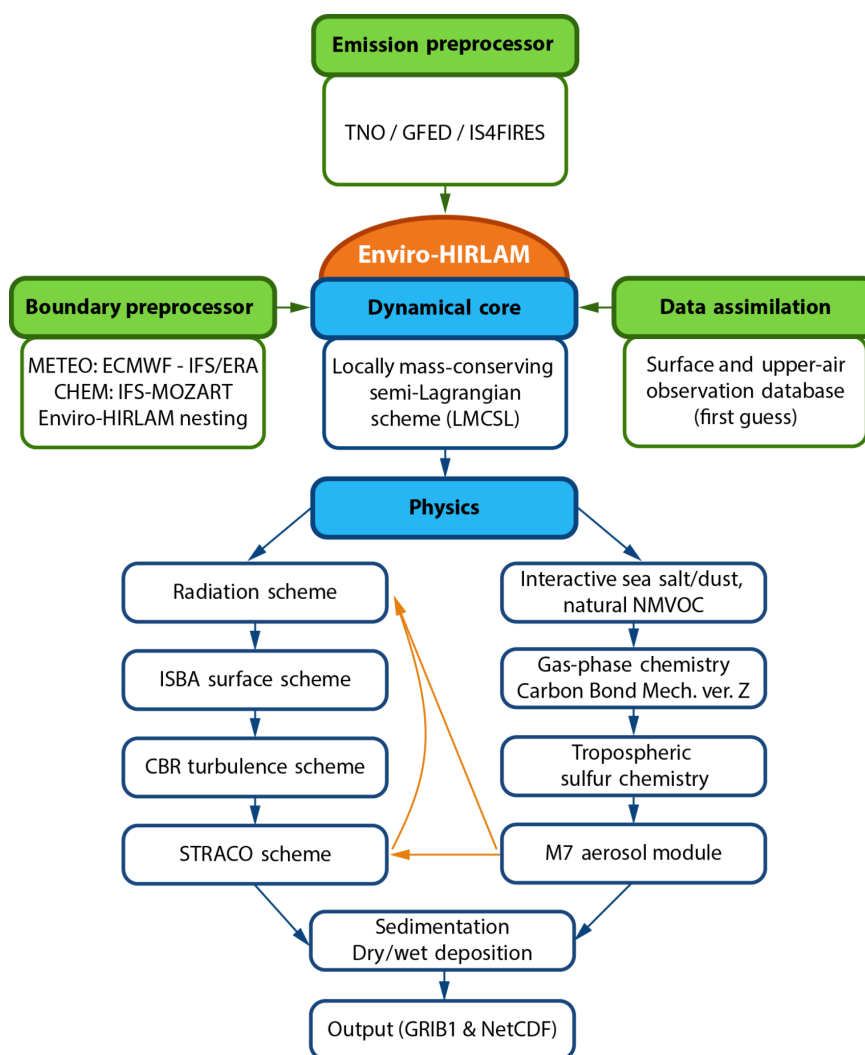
Emission preprocessor

TNO / GFED / IS4FIRES

Enviro-HIRLAM

Boundary preprocessor

METEO: ECMWF - IFS/ERA
CHEM: IFS-MOZART
Enviro-HIRLAM nesting

Dynamical core

Locally mass-conserving semi-Lagrangian scheme (LMCSL)

Data assimilation

Surface and upper-air observation database (first guess)

Physics

Radiation scheme

ISBA surface scheme

CBR turbulence scheme

STRACO scheme

Interactive sea salt/dust, natural NMVOC

Gas-phase chemistry Carbon Bond Mech. ver. Z

Tropospheric sulfur chemistry

M7 aerosol module

Sedimentation
Dry/wet deposition

Output (GRIB1 & NetCDF)